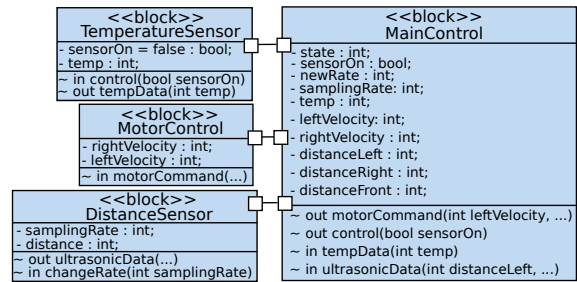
<<block>>
TemperatureSensor
- sensorOn = false : bool;
- temp : int;
~ in control(bool sensorOn)
~ out tempData(int temp)

<<block>>
MotorControl
- rightVelocity : int;
- leftVelocity : int;
~ in motorCommand(...)

<<block>>
DistanceSensor
- samplingRate : int;
- distance : int;
~ out ultrasonicData(...)
~ in changeRate(int samplingRate)

<<block>>
MainControl
- state : int;
- sensorOn : bool;
- newRate : int;
- samplingRate: int;
- temp : int;
- leftVelocity: int;
- rightVelocity : int;
- distanceLeft : int;
- distanceRight : int;
- distanceFront : int;
~ out motorCommand(int leftVelocity, ...)
~ out control(bool sensorOn)
~ in tempData(int temp)
~ in ultrasonicData(int distanceLeft, ...)